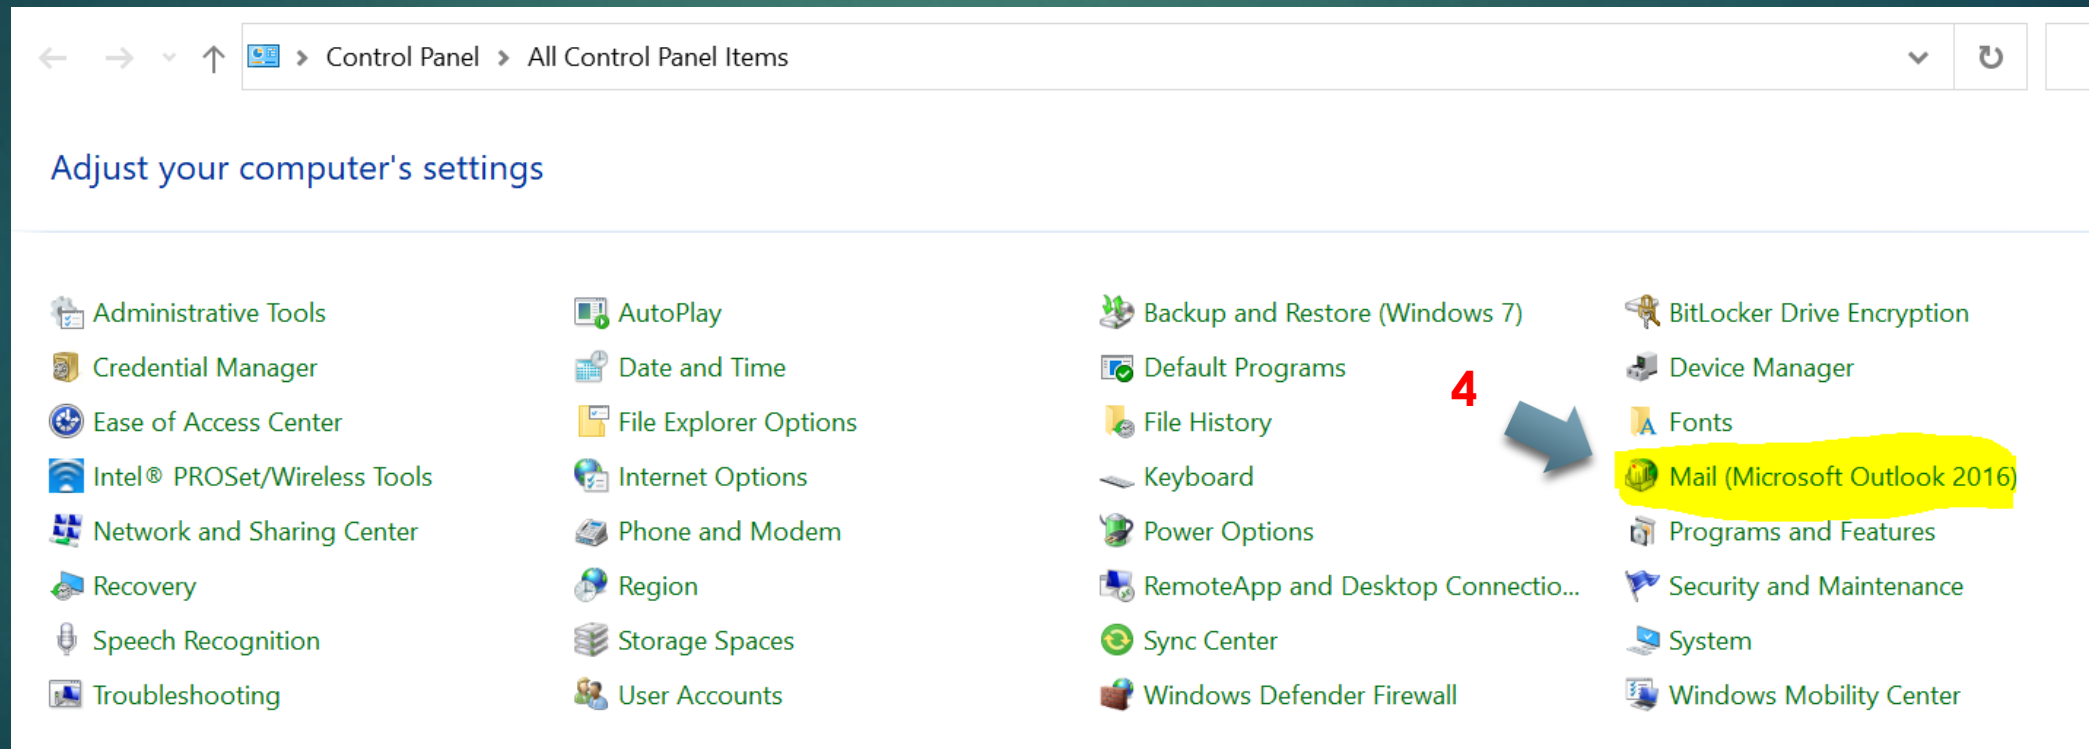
Control Panel > All Control Panel Items

Adjust your computer's settings

Administrative Tools
Credential Manager
Ease of Access Center
Intel® PROSet/Wireless Tools
Network and Sharing Center
Recovery
Speech Recognition
Troubleshooting

AutoPlay
Date and Time
File Explorer Options
Internet Options
Phone and Modem
Region
Storage Spaces
User Accounts

Backup and Restore (Windows 7)
Default Programs
File History
Keyboard
Power Options
RemoteApp and Desktop Connectio...
Sync Center
Windows Defender Firewall

4

BitLocker Drive Encryption
Device Manager
Fonts
Mail (Microsoft Outlook 2016)
Programs and Features
Security and Maintenance
System
Windows Mobility Center